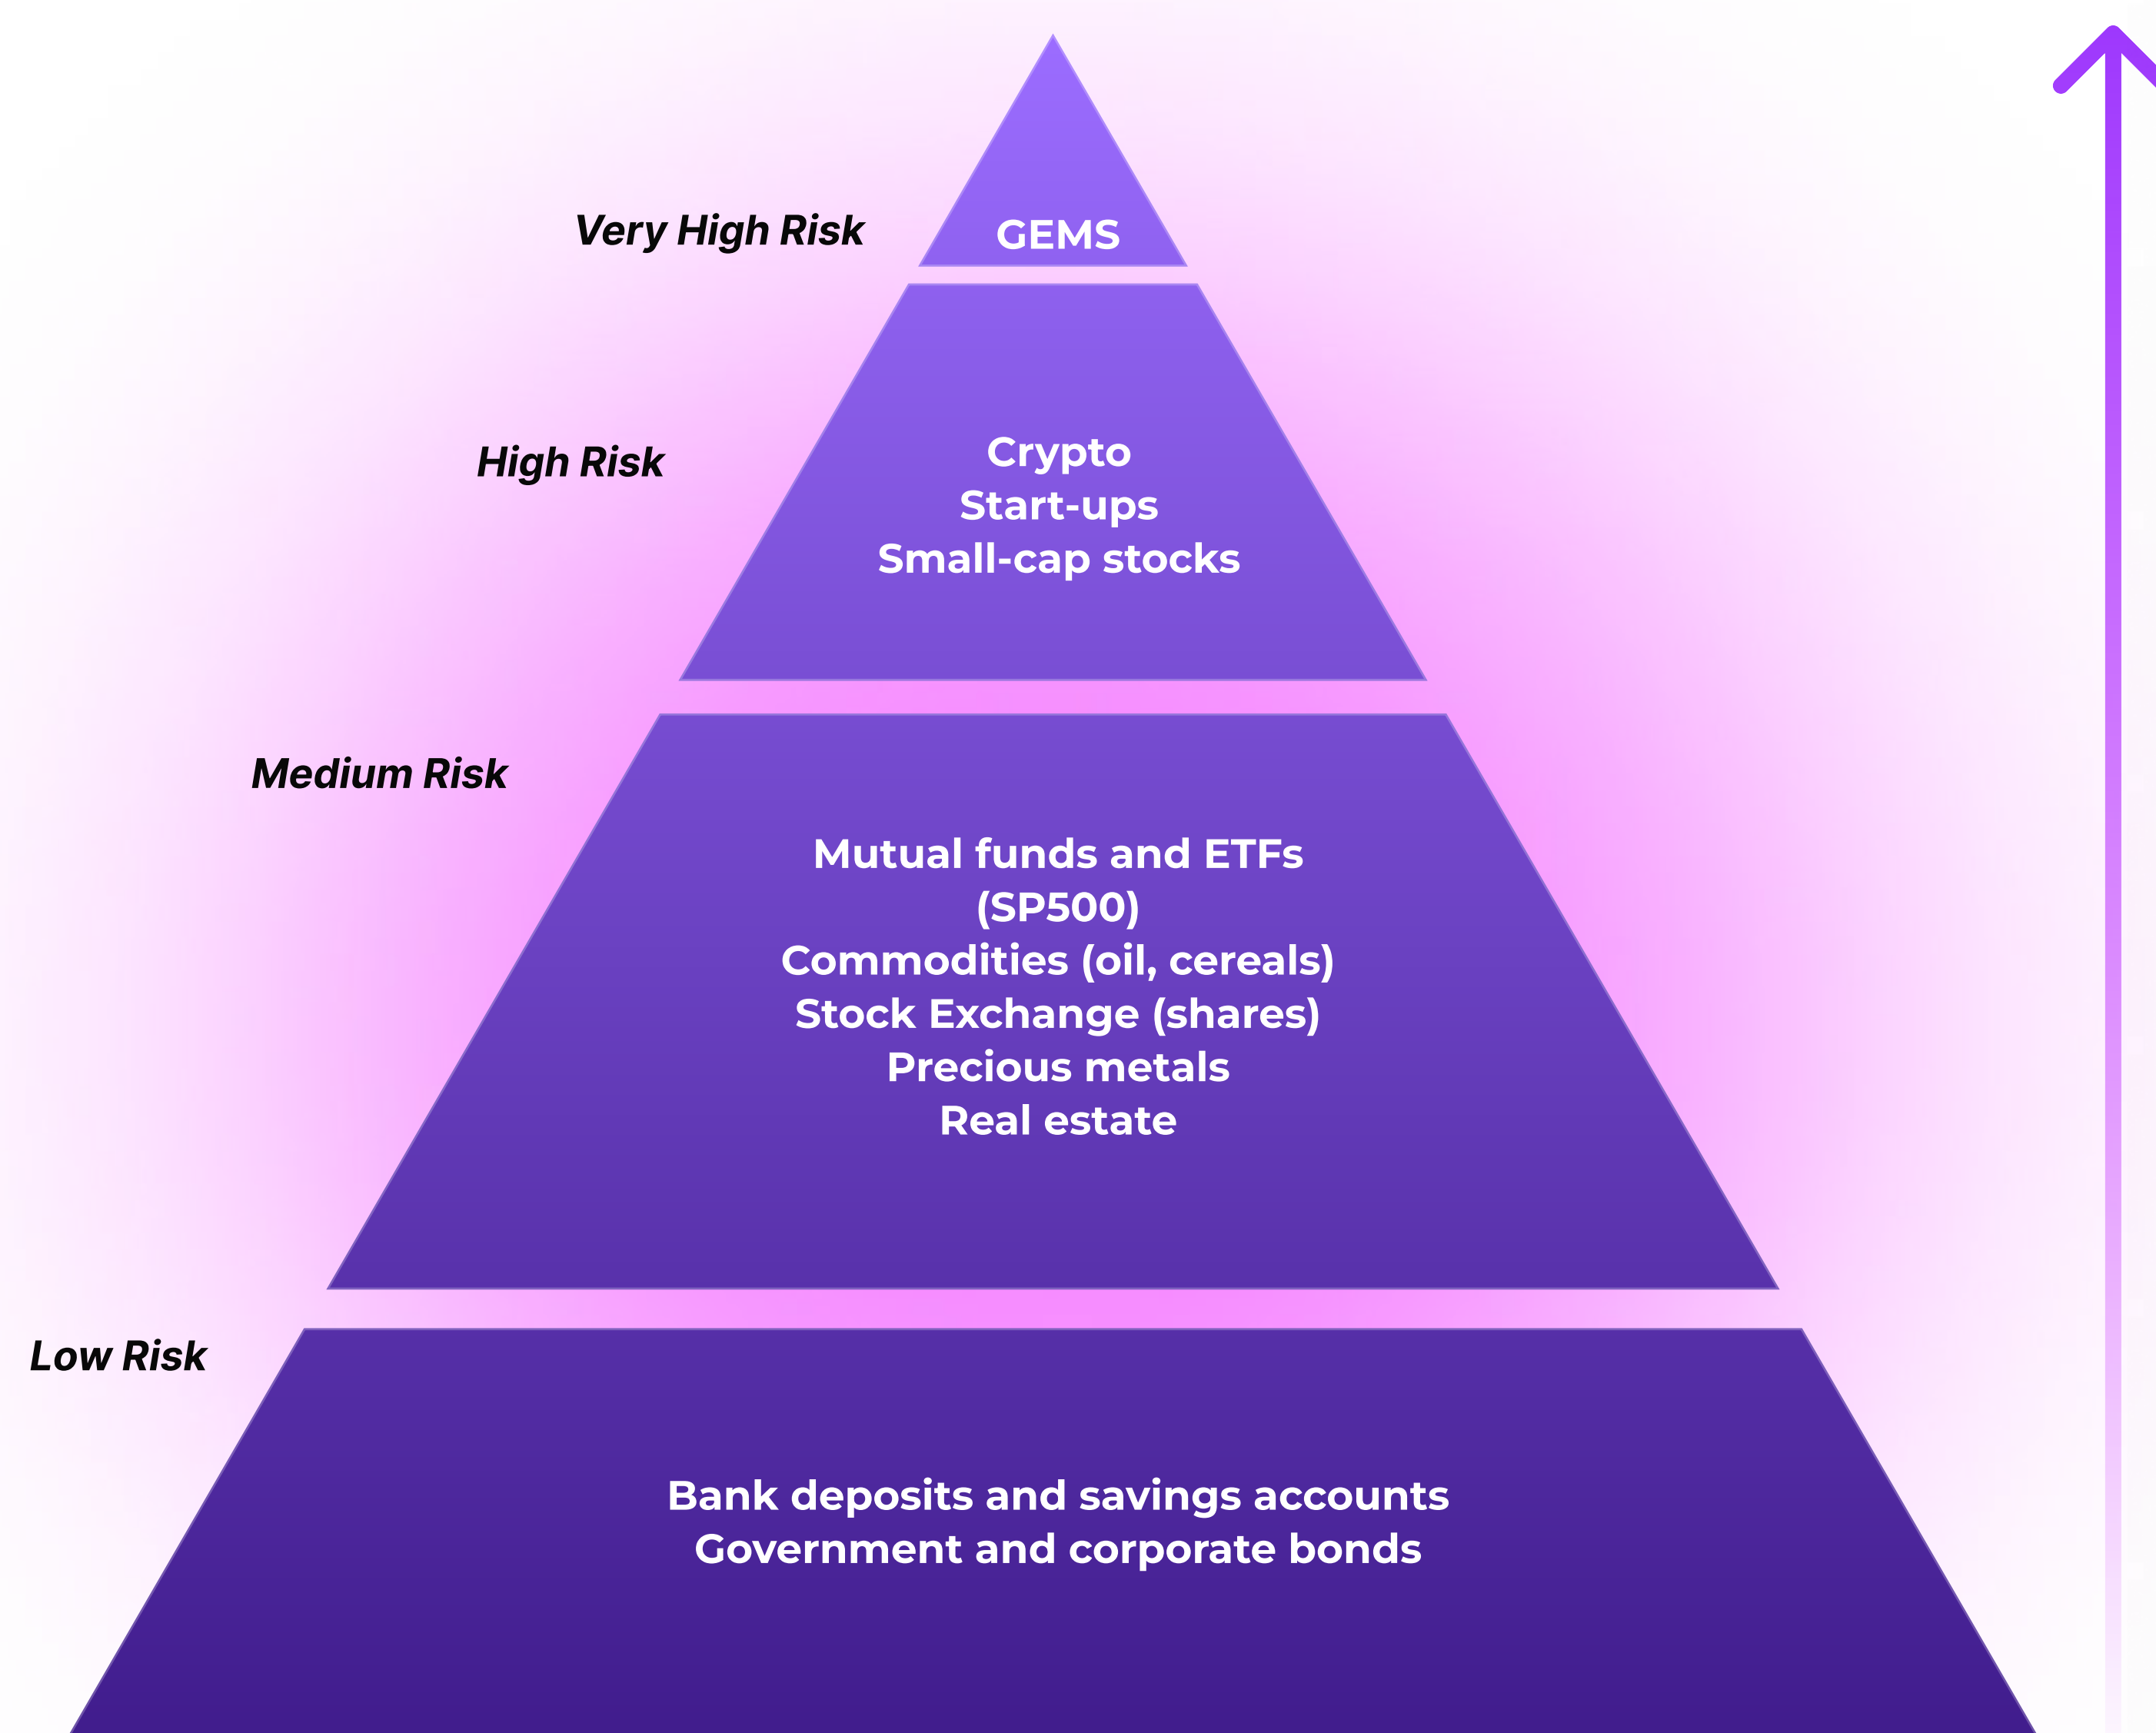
Very High Risk

GEMS

High Risk

Crypto
Start-ups
Small-cap stocks

Medium Risk

Mutual funds and ETFs (SP500)
Commodities (oil, cereals)
Stock Exchange (shares)
Precious metals
Real estate

Low Risk

Bank deposits and savings accounts
Government and corporate bonds